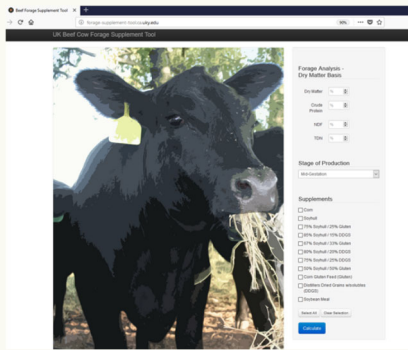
Beef Forage Supplement Tool

forage-supplement-tool.uky.edu

90%

UK Beef Cow Forage Supplement Tool

Forage Analysis - Dry Matter Basis

Dry Matter %

Crude Protein %

NDF %

TDN %

Stage of Production

Mid-Gestation

Supplements

Corn

Soyhull

75% Soyhull / 25% Gluten

90% Soyhull / 10% DDGS

67% Soyhull / 33% Gluten

80% Soyhull / 20% DDGS

75% Soyhull / 25% DDGS

50% Soyhull / 50% Gluten

Corn Gluten Feed (Gluten)

Distillers Dried Grains w/solubles (DDGS)

Soybean Meal

Select All Clear Selection

Calculate